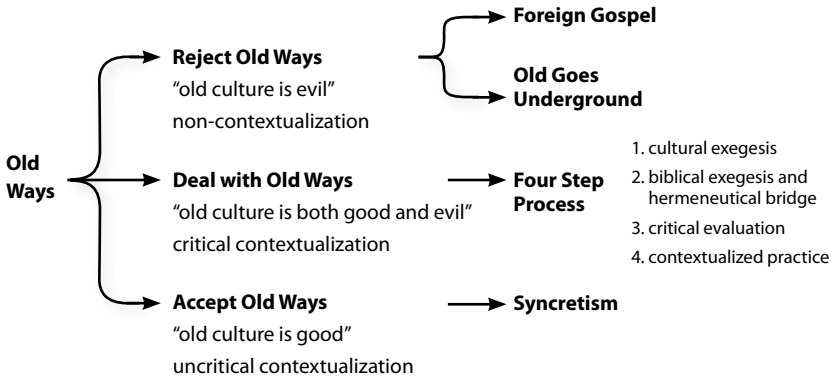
Old Ways

Reject Old Ways
“old culture is evil”
non-contextualization

Foreign Gospel

Old Goes Underground

Deal with Old Ways
“old culture is both good and evil”
critical contextualization

Four Step Process

1. cultural exegesis
2. biblical exegesis and hermeneutical bridge
3. critical evaluation
4. contextualized practice

Accept Old Ways
“old culture is good”
uncritical contextualization

Syncretism